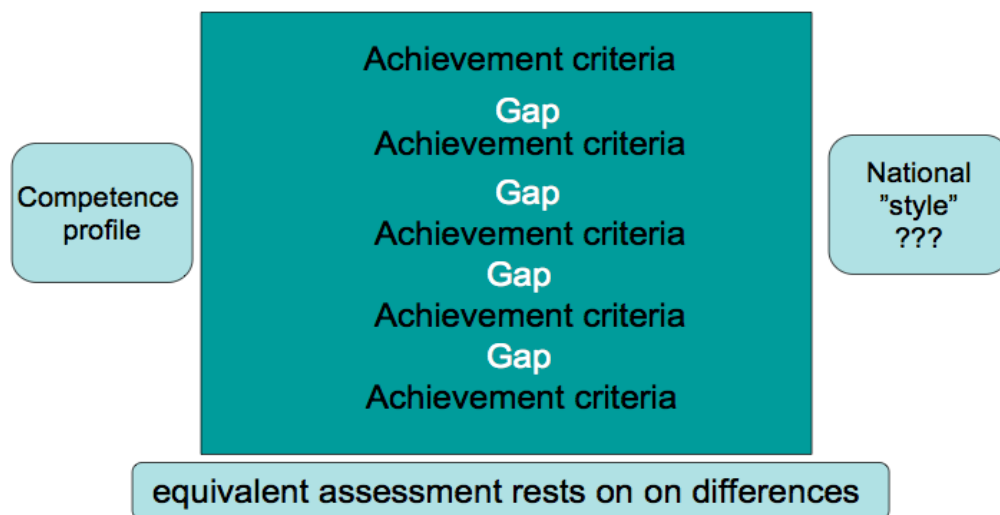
Competence profile

Achievement criteria

Gap

Achievement criteria

Gap

Achievement criteria

Gap

Achievement criteria

Gap

Achievement criteria

National ”style” ???

equivalent assessment rests on on differences